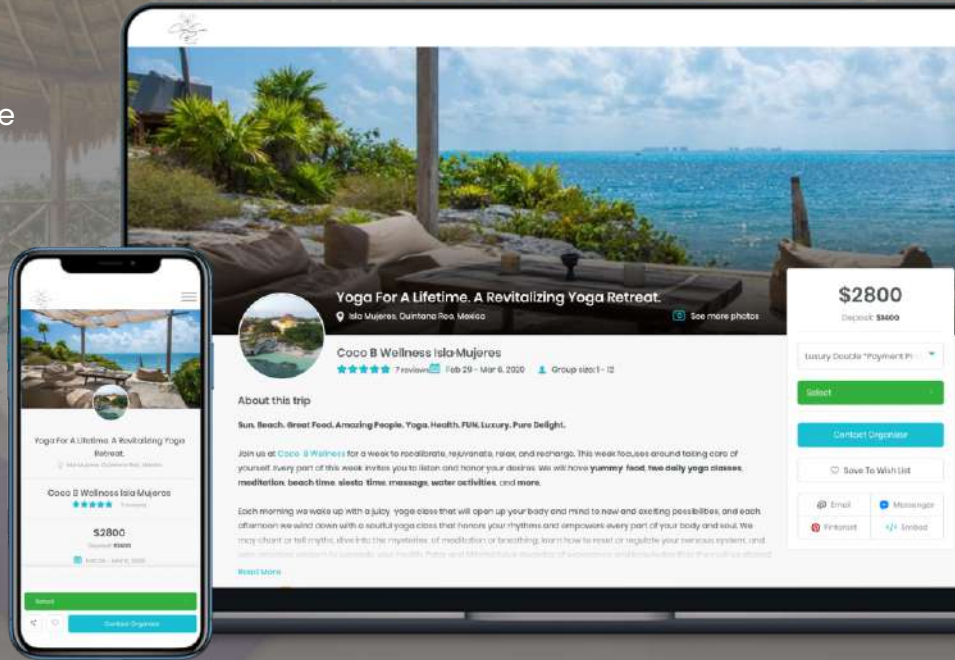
e

Yoga For A Lifetime. A Revitalizing Yoga Retreat.

Isla Mujeres, Quintana Roo, Mexico

See more photos

Coco B Wellness Isla Mujeres

7 reviews Feb 29 - Mar 6, 2020 Group size: 1 - 12

About this trip

Sun. Beach. Great Food. Amazing People. Yoga. Health. FUN. Luxury. Pure Delight.

Join us at Coco B Wellness for a week to recalibrate, rejuvenate, relax, and recharge. This week focuses around taking care of yourself. Every part of this week invites you to listen and honor your desires. We will have yummy food, two daily yoga classes, meditation, beach time, siesta time, massage, water activities, and more.

Each morning we wake up with a juicy yoga class that will open up your body and mind to new and exciting possibilities, and each afternoon we wind down with a soulful yoga class that honors your rhythms and empowers every part of your body and soul. We may chant or tell myths, dive into the mysteries of meditation or breathing, learn how to reset or regulate your nervous system, and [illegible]

Read More

$2800

Deposit: $1400

Luxury Double "Payment P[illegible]

Select

Contact Organizer

Save To Wish List

Email

Messenger

Pinterest

Embed

Yoga For A Lifetime. A Revitalizing Yoga Retreat.

Isla Mujeres, Quintana Roo, Mexico

Coco B Wellness Isla Mujeres

7 reviews

$2800

Deposit: $1400

Feb 29 - Mar 6, 2020

Select

Contact Organizer